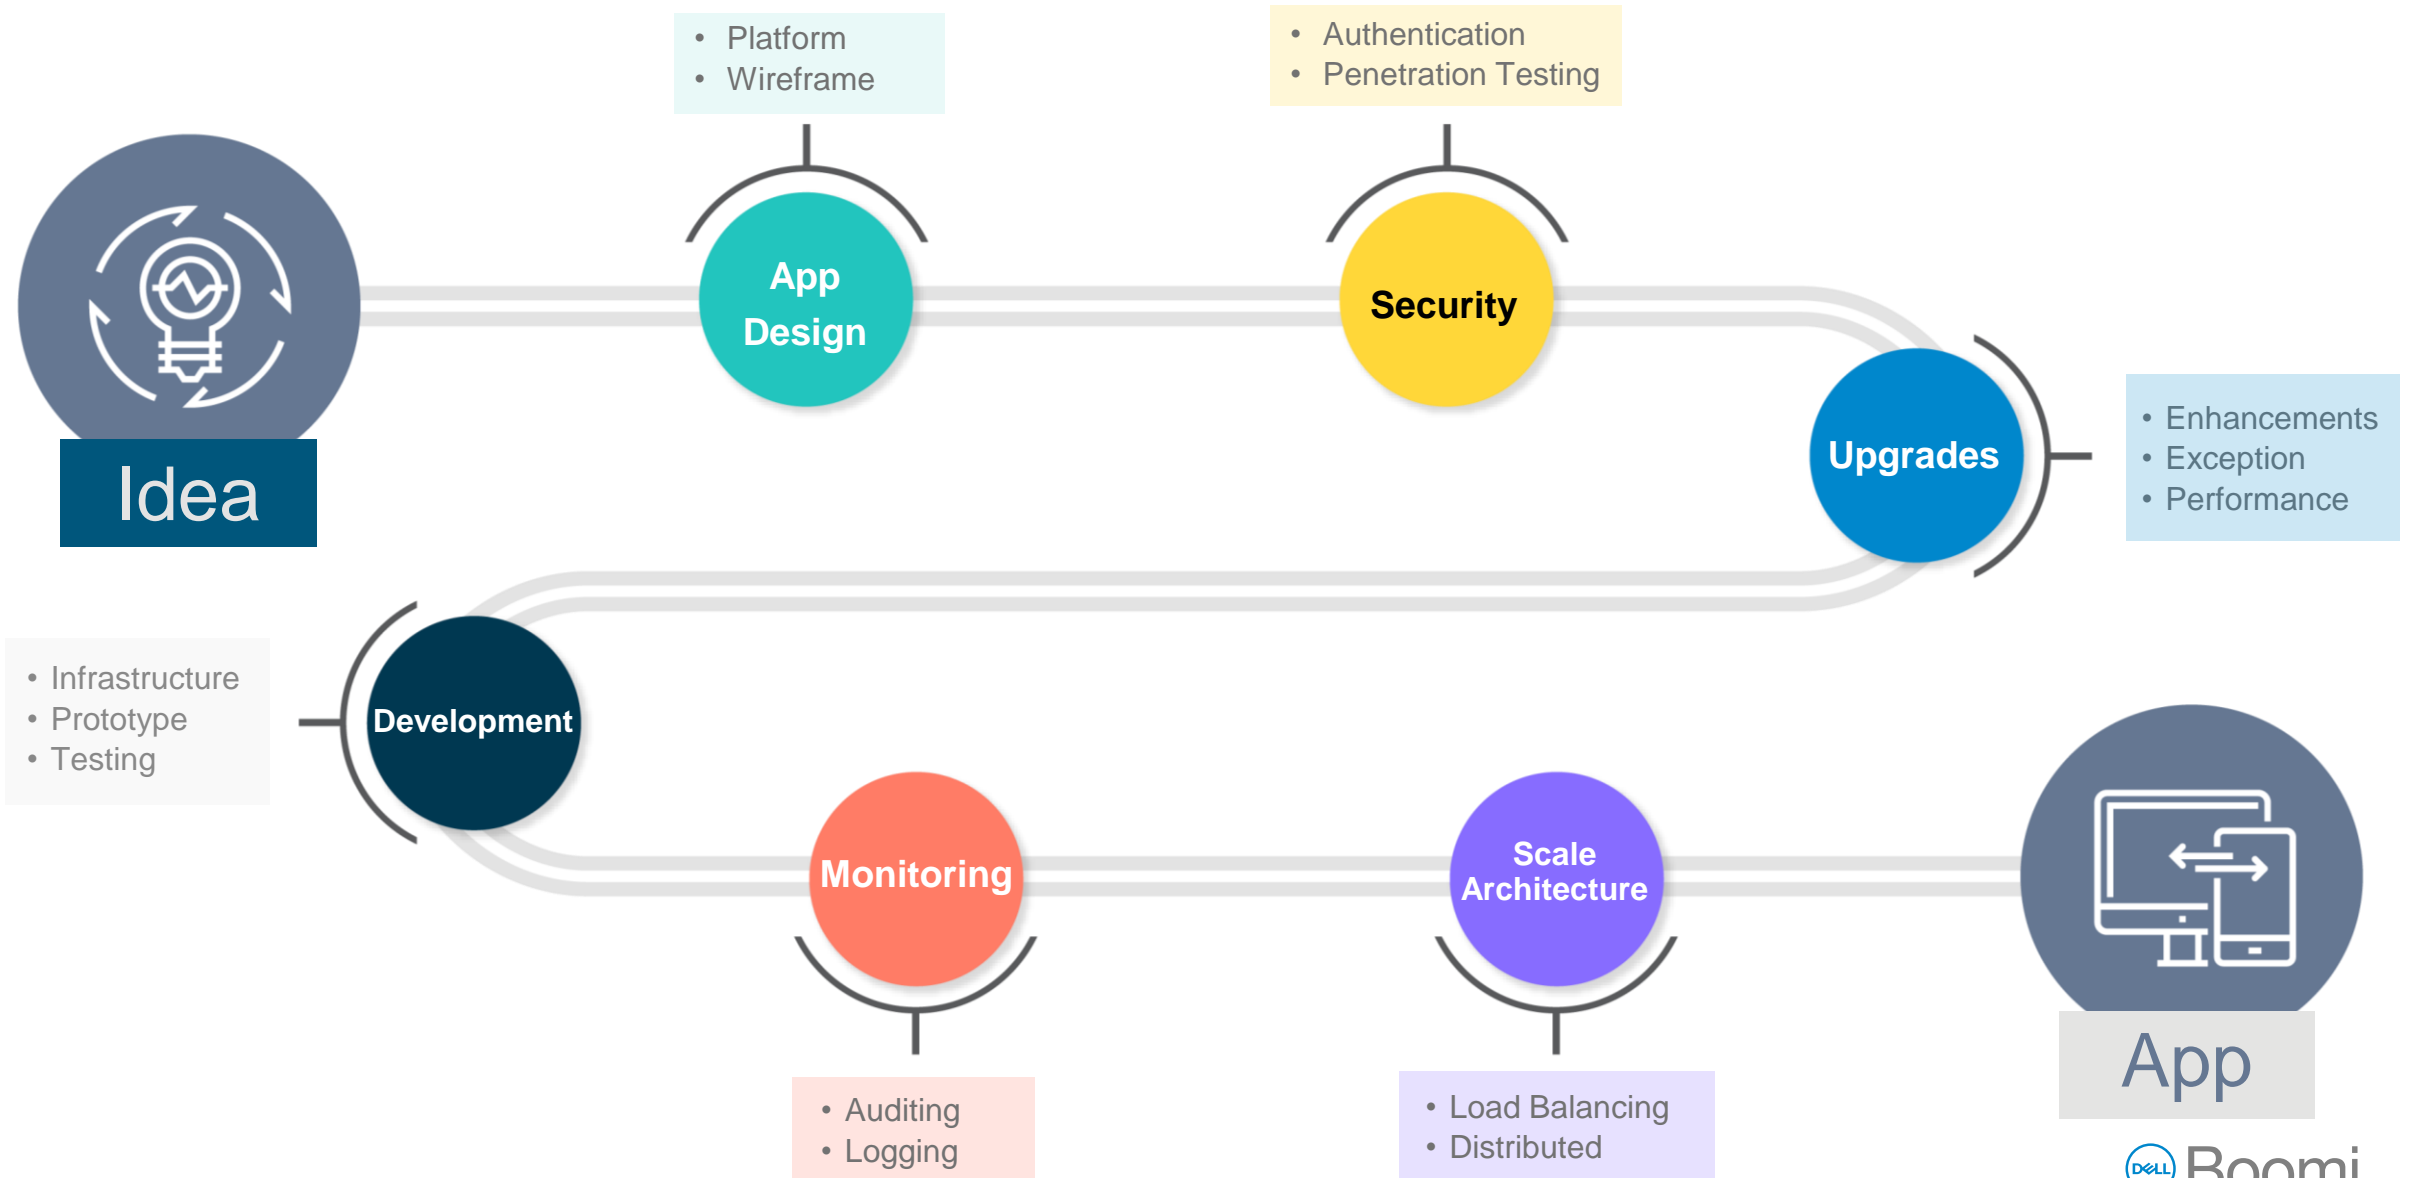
Idea

• Platform
• Wireframe

App Design

• Authentication
• Penetration Testing

Security

Upgrades

• Enhancements
• Exception
• Performance

• Infrastructure
• Prototype
• Testing

Development

Monitoring

• Auditing
• Logging

Scale Architecture

• Load Balancing
• Distributed

App

DELL Boomi